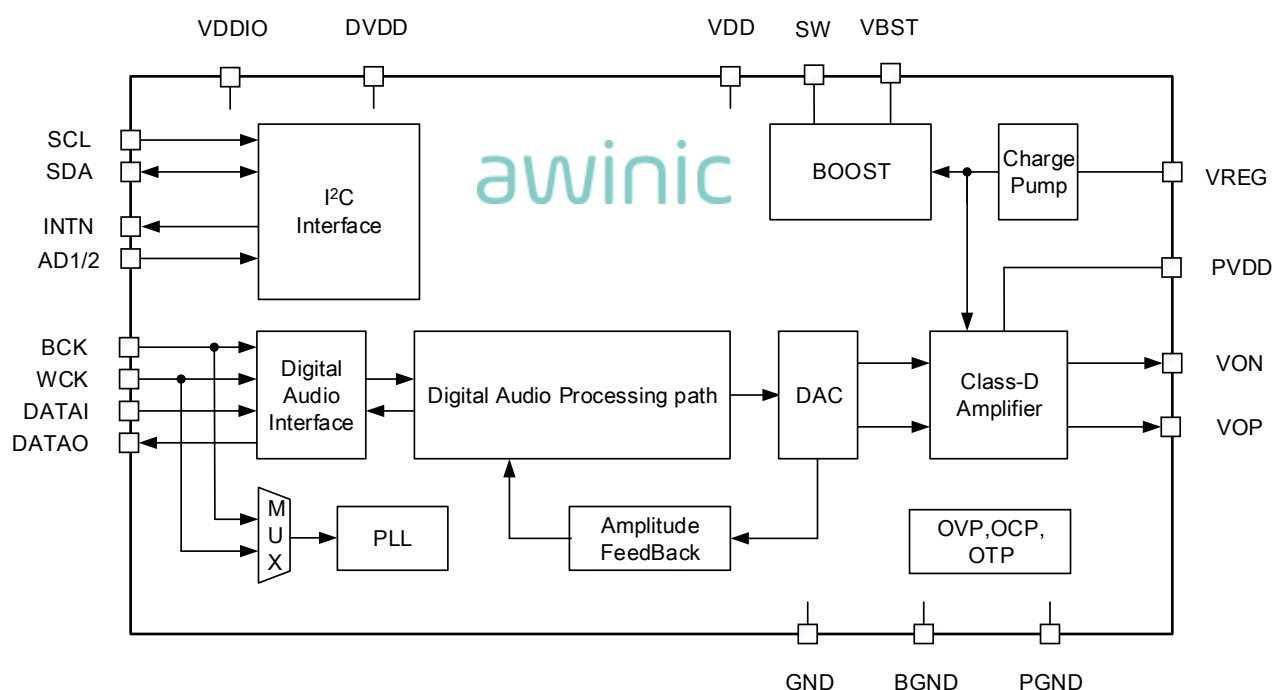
VDDIO
DVDD
VDD
SW
VBST

SCL
SDA
INTN
AD1/2

$I^2C$ Interface

awinic

BOOST

Charge Pump

VREG

PVDD

BCK
WCK
DATAI
DATAO

Digital Audio Interface

Digital Audio Processing path

DAC

Class-D Amplifier

VON
VOP

M U X

PLL

Amplitude FeedBack

OVP,OCP, OTP

GND
BGND
PGND